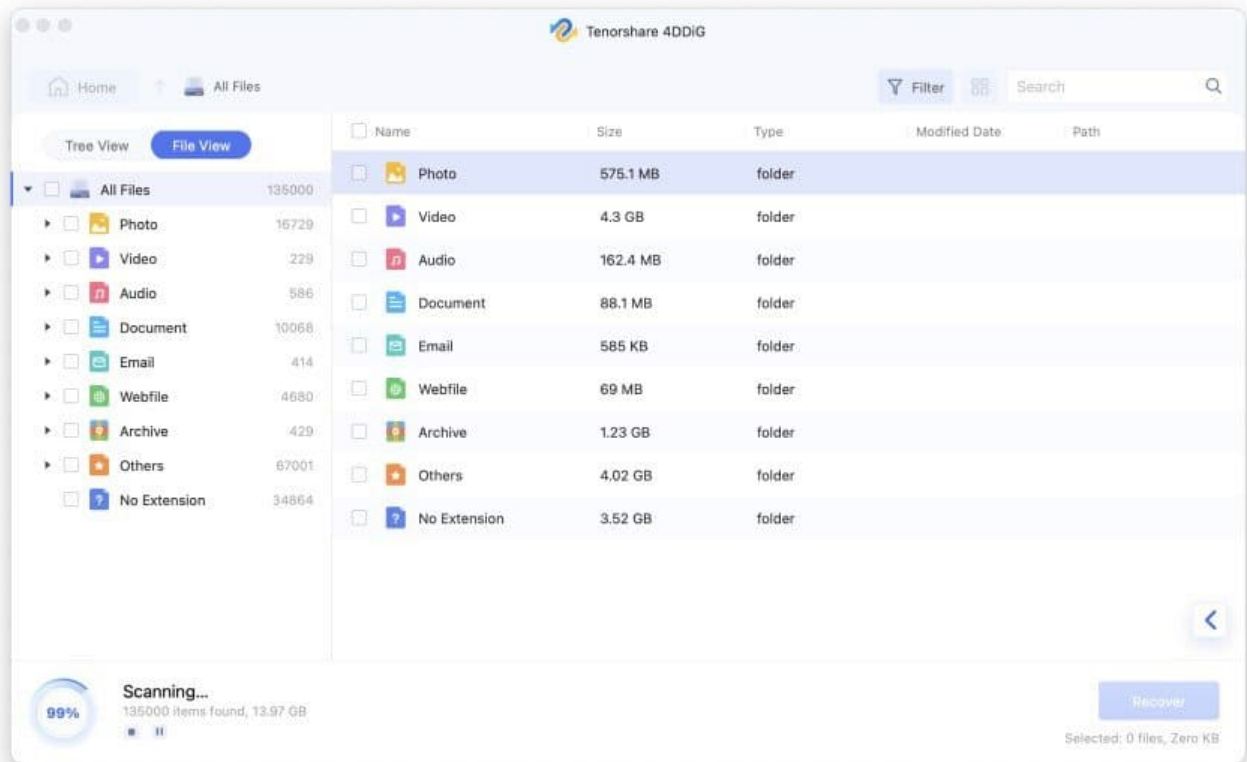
Tenorshare 4DDiG

Home All Files

Filter Search

Tree View File View

| | |
|---|---|
| All Files | 135000 |
| Photo | 16729 |
| Video | 229 |
| Audio | 586 |
| Document | 10068 |
| Email | 414 |
| Webfile | 4680 |
| Archive | 429 |
| Others | 67001 |
| No Extension | 34864 |

| Name | Size | Type | Modified Date | Path |
|---|---|---|---|---|
| Photo | 575.1 MB | folder | | |
| Video | 4.3 GB | folder | | |
| Audio | 162.4 MB | folder | | |
| Document | 88.1 MB | folder | | |
| Email | 585 KB | folder | | |
| Webfile | 69 MB | folder | | |
| Archive | 1.23 GB | folder | | |
| Others | 4.02 GB | folder | | |
| No Extension | 3.52 GB | folder | | |

99%

Scanning...
135000 items found, 13.97 GB

Recover

Selected: 0 files, Zero KB